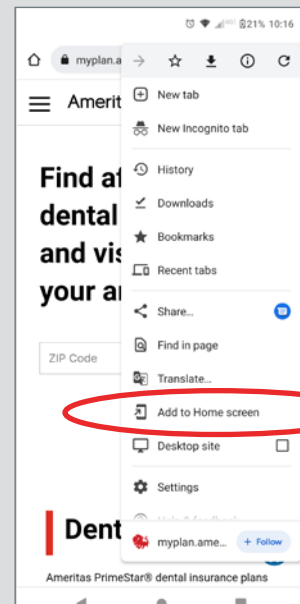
21% 10:16

myplan.a

Ameritas

Find af
dental
and vis
your ar

ZIP Code

New tab
New Incognito tab
History
Downloads
Bookmarks
Recent tabs
Share...
Find in page
Translate...
Add to Home screen
Desktop site
Settings
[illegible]
myplan.ame...
+ Follow

Dent

Ameritas PrimeStar® dental insurance plans